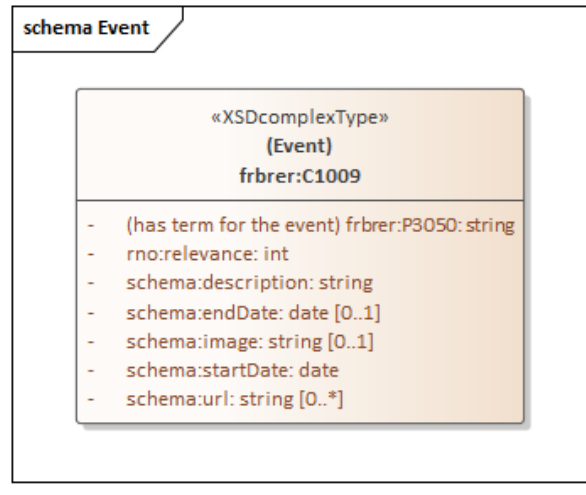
schema Event

«XSDcomplexType»
(Event)
frbrer:C1009

- (has term for the event) frbrer:P3050: string
- rno:relevance: int
- schema:description: string
- schema:endDate: date [0..1]
- schema:image: string [0..1]
- schema:startDate: date
- schema:url: string [0..*]